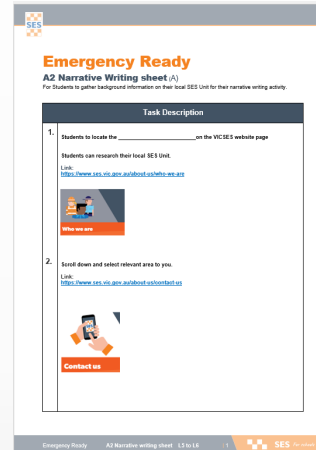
SES

Emergency Ready

A2 Narrative Writing sheet (A)

For Students to gather background information on their local SES Unit for their narrative writing activity.

| Task Description | |
|---|---|
| 1. | Students to locate the ________________________ on the VICSES website page<br><br>Students can research their local SES Unit.<br><br>Link:<br>https://www.ses.vic.gov.au/about-us/who-we-are<br><br>Who we are |
| 2. | Scroll down and select relevant area to you.<br><br>Link:<br>https://www.ses.vic.gov.au/about-us/contact-us<br><br>Contact us |

Emergency Ready A2 Narrative writing sheet L3 to L6 /1 SES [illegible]